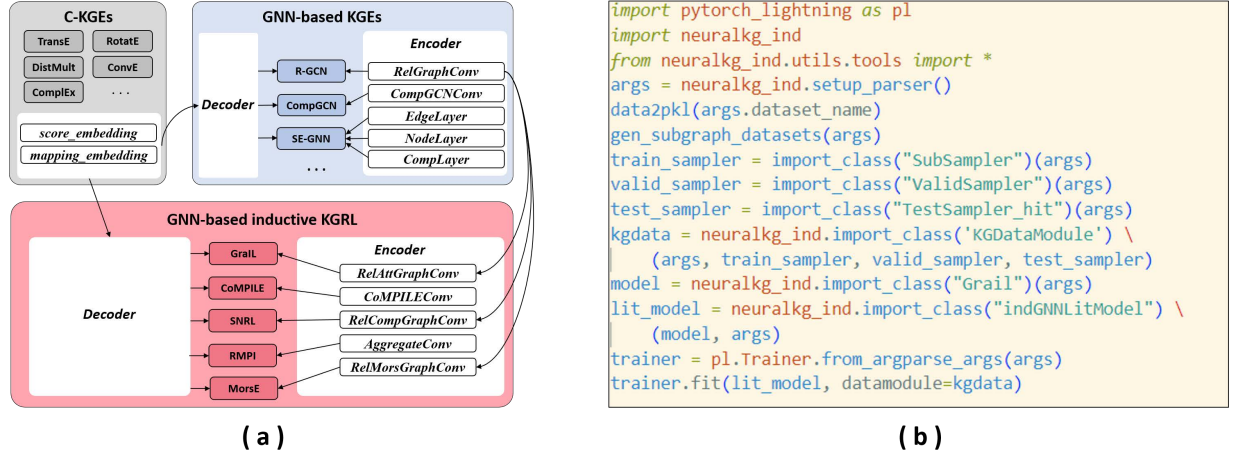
C-KGEs
TransE
RotatE
DistMult
ConvE
ComplEx
. . .
score_embedding
mapping_embedding

GNN-based KGEs
Decoder
Encoder
R-GCN
RelGraphConv
CompGCN
CompGCNConv
SE-GNN
EdgeLayer
NodeLayer
CompLayer
. . .

GNN-based inductive KGRL
Decoder
Encoder
GraIL
RelAttGraphConv
CoMPILE
CoMPILEConv
SNRI
RelCompGraphConv
RMPI
AggregateConv
MorsE
RelMorsGraphConv

( a )

import pytorch_lightning as pl
import neuralkg_ind
from neuralkg_ind.utils.tools import *
args = neuralkg_ind.setup_parser()
data2pkl(args.dataset_name)
gen_subgraph_datasets(args)
train_sampler = import_class("SubSampler")(args)
valid_sampler = import_class("ValidSampler")(args)
test_sampler = import_class("TestSampler_hit")(args)
kgdata = neuralkg_ind.import_class('KGDataModule') \
    (args, train_sampler, valid_sampler, test_sampler)
model = neuralkg_ind.import_class("Grail")(args)
lit_model = neuralkg_ind.import_class("indGNNLitModel") \
    (model, args)
trainer = pl.Trainer.from_argparse_args(args)
trainer.fit(lit_model, datamodule=kgdata)

( b )